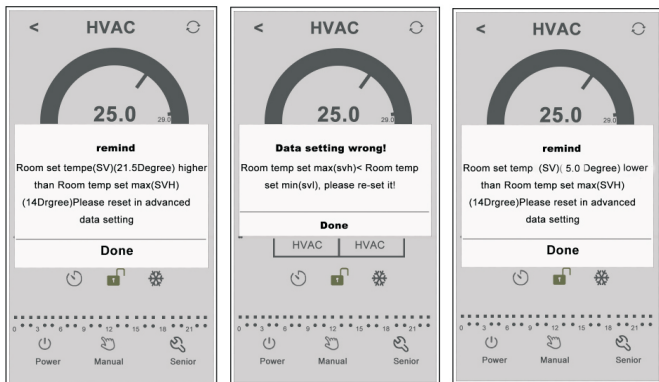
< HVAC

25.0 29.0

remind

Room set tempe(SV)(21.5Degree) higher than Room temp set max(SVH) (14Drgree)Please reset in advanced data setting

Done

0 3 6 9 12 15 18 21

Power Manual Senior

< HVAC

25.0 29.0

Data setting wrong!

Room temp set max(svh)< Room temp set min(svl), please re-set it!

Done

HVAC HVAC

0 3 6 9 12 15 18 21

Power Manual Senior

< HVAC

25.0 29.0

remind

Room set tempe (SV)( 5.0 Degree) lower than Room temp set max(SVH) (14Drgree)Please reset in advanced data setting

Done

0 3 6 9 12 15 18 21

Power Manual Senior